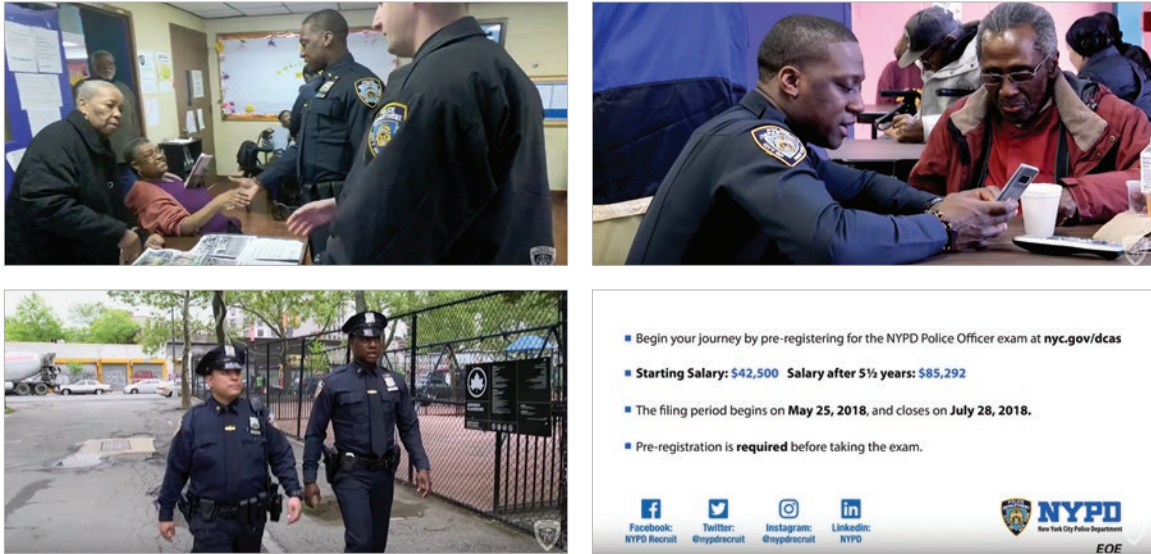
Begin your journey by pre-registering for the NYPD Police Officer exam at **nyc.gov/dcas**

**Starting Salary:** $42,500 **Salary after 5½ years:** $85,292

The filing period begins on **May 25, 2018,** and closes on **July 28, 2018.**

Pre-registration is **required** before taking the exam.

Facebook: NYPD Recruit

Twitter: @nypdrecruit

Instagram: @nypdrecruit

Linkedin: NYPD

NYPD
New York City Police Department

EOE